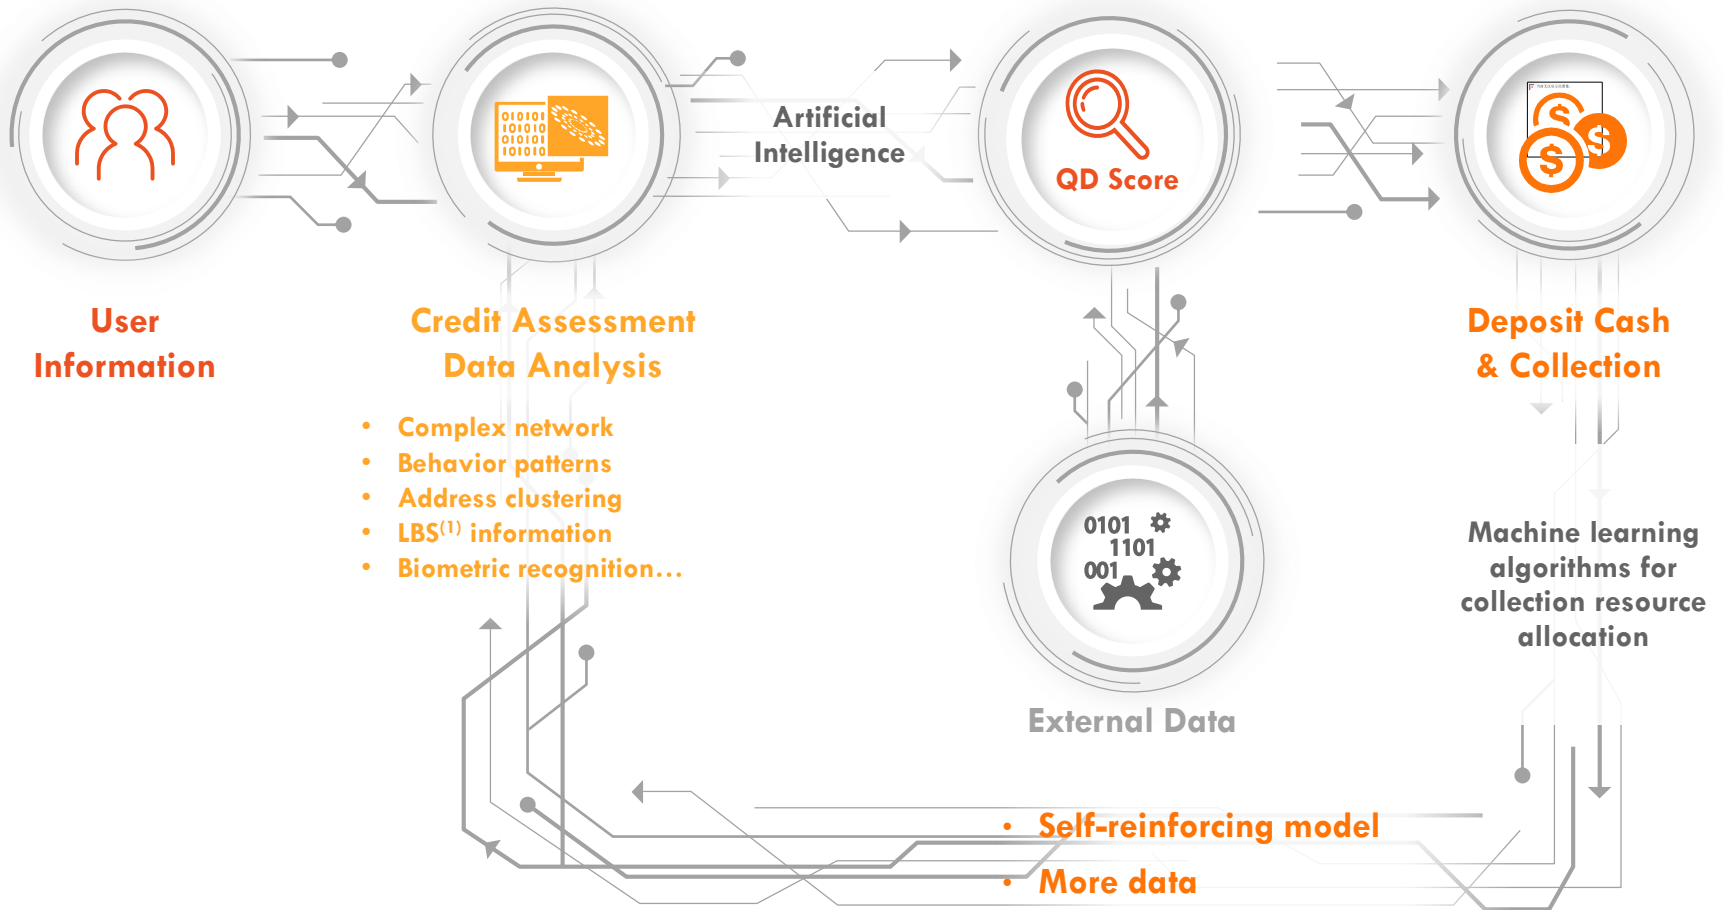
User Information

Credit Assessment Data Analysis

- Complex network
- Behavior patterns
- Address clustering
- LBS$^{(1)}$ information
- Biometric recognition…

Artificial Intelligence

QD Score

0101
1101
001

External Data

Deposit Cash & Collection

Machine learning algorithms for collection resource allocation

- Self-reinforcing model
- More data